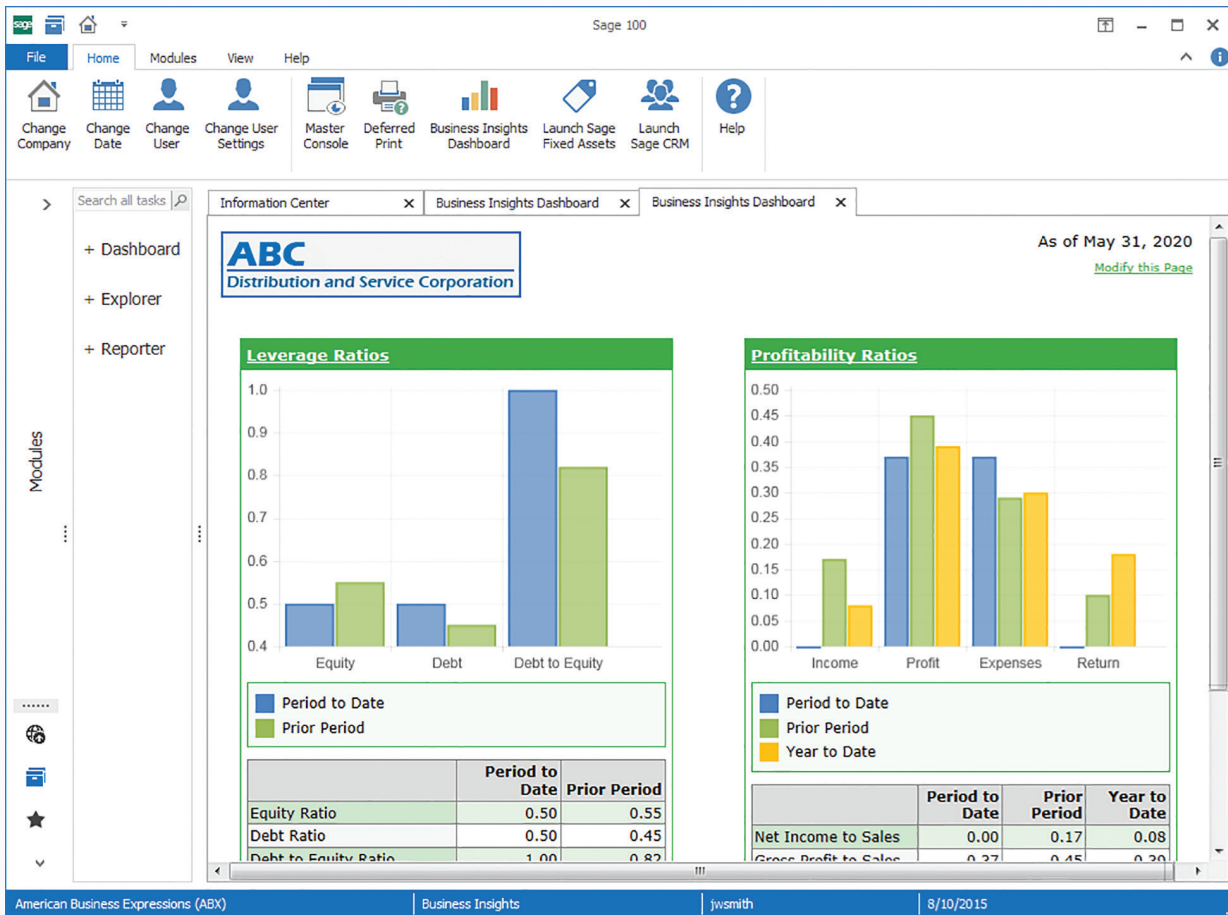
sage

Sage 100

File Home Modules View Help

Change Company Change Date Change User Change User Settings Master Console Deferred Print Business Insights Dashboard Launch Sage Fixed Assets Launch Sage CRM Help

Search all tasks

+ Dashboard

+ Explorer

+ Reporter

Modules

Information Center × Business Insights Dashboard × Business Insights Dashboard ×

ABC
Distribution and Service Corporation

As of May 31, 2020
Modify this Page

Leverage Ratios

1.0
0.9
0.8
0.7
0.6
0.5
0.4

Equity Debt Debt to Equity

Period to Date
Prior Period

| | Period to Date | Prior Period |
|---|---|---|
| Equity Ratio | 0.50 | 0.55 |
| Debt Ratio | 0.50 | 0.45 |
| Debt to Equity Ratio | 1.00 | 0.82 |

Profitability Ratios

0.50
0.45
0.40
0.35
0.30
0.25
0.20
0.15
0.10
0.05
0.00

Income Profit Expenses Return

Period to Date
Prior Period
Year to Date

| | Period to Date | Prior Period | Year to Date |
|---|---|---|---|
| Net Income to Sales | 0.00 | 0.17 | 0.08 |
| Gross Profit to Sales | 0.37 | 0.45 | 0.39 |

American Business Expressions (ABX) | Business Insights | jwsmith | 8/10/2015